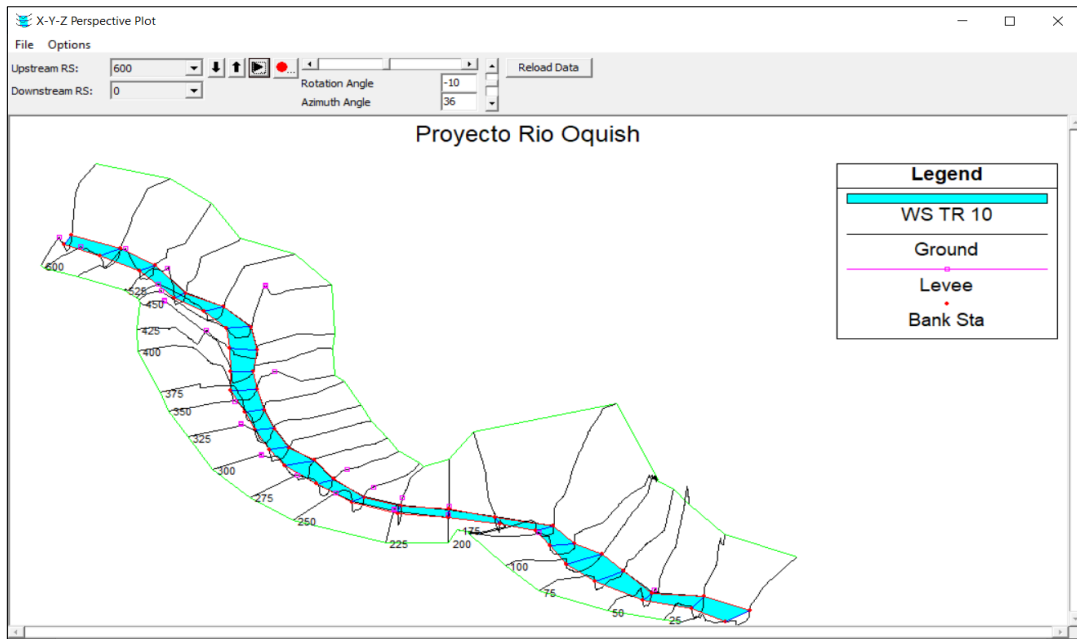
X-Y-Z Perspective Plot

File Options

Upstream RS: 600

Downstream RS: 0

Rotation Angle -10

Azimuth Angle 36

Reload Data

Proyecto Rio Oquish

| Legend |
|---|
| WS TR 10 |
| Ground |
| Levee |
| Bank Sta |

600
525
450
425
400
375
350
325
300
275
250
225
200
175
100
75
50
25